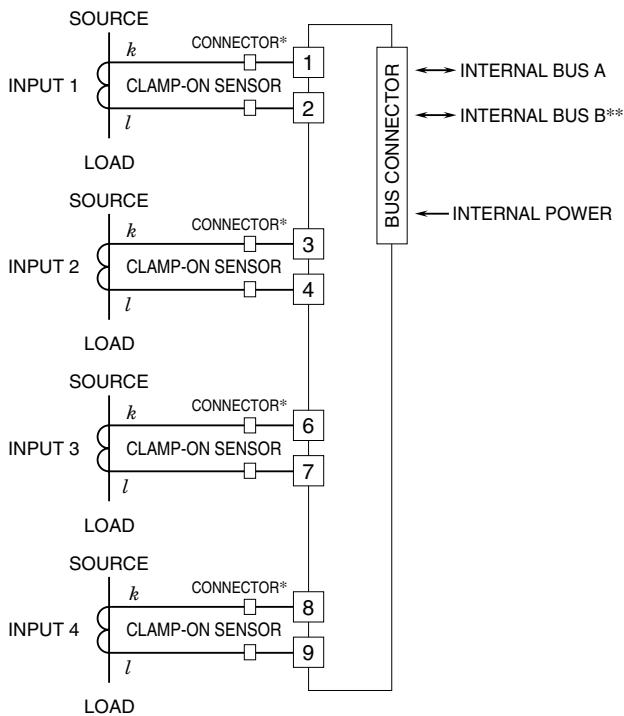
SOURCE

$k$

CONNECTOR*

1

INPUT 1

CLAMP-ON SENSOR

2

$l$

LOAD

SOURCE

$k$

CONNECTOR*

3

INPUT 2

CLAMP-ON SENSOR

4

$l$

LOAD

SOURCE

$k$

CONNECTOR*

6

INPUT 3

CLAMP-ON SENSOR

7

$l$

LOAD

SOURCE

$k$

CONNECTOR*

8

INPUT 4

CLAMP-ON SENSOR

9

$l$

LOAD

BUS CONNECTOR

INTERNAL BUS A

INTERNAL BUS B**

INTERNAL POWER